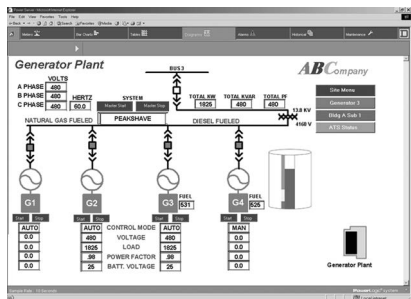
Power Server - Microsoft Internet Explorer
File Edit View Favorites Tools Help

Generator Plant

ABCompany

VOLTS
A PHASE 480
B PHASE 480
C PHASE 480
HERTZ 60.0

SYSTEM
Master Start Master Stop

BUS 3

TOTAL KW 1825
TOTAL KVAR 480
TOTAL PF 480

13.8 KV
4160 V

NATURAL GAS FUELED
PEAKSHAVE
DIESEL FUELED

Site Menu
Generator 3
Bldg A Sub 1
ATS States

G1
G2
G3
G4

FUEL 531
FUEL 525

Start Stop
Start Stop
Start Stop
Start Stop

| G1 | G2 | | G3 | G4 |
|---|---|---|---|---|
| AUTO | AUTO | CONTROL MODE | AUTO | MAN |
| 0.0 | 480 | VOLTAGE | 480 | 0.0 |
| 0.0 | 1825 | LOAD | 1825 | 0.0 |
| 0.0 | .90 | POWER FACTOR | .90 | 0.0 |
| 0.0 | 25 | BATT. VOLTAGE | 25 | 0.0 |

Generator Plant